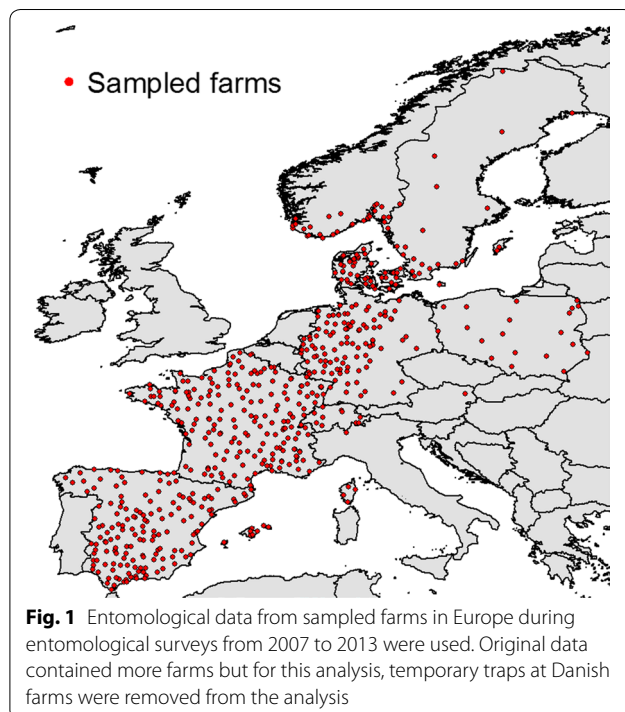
• Sampled farms

**Fig. 1** Entomological data from sampled farms in Europe during entomological surveys from 2007 to 2013 were used. Original data contained more farms but for this analysis, temporary traps at Danish farms were removed from the analysis